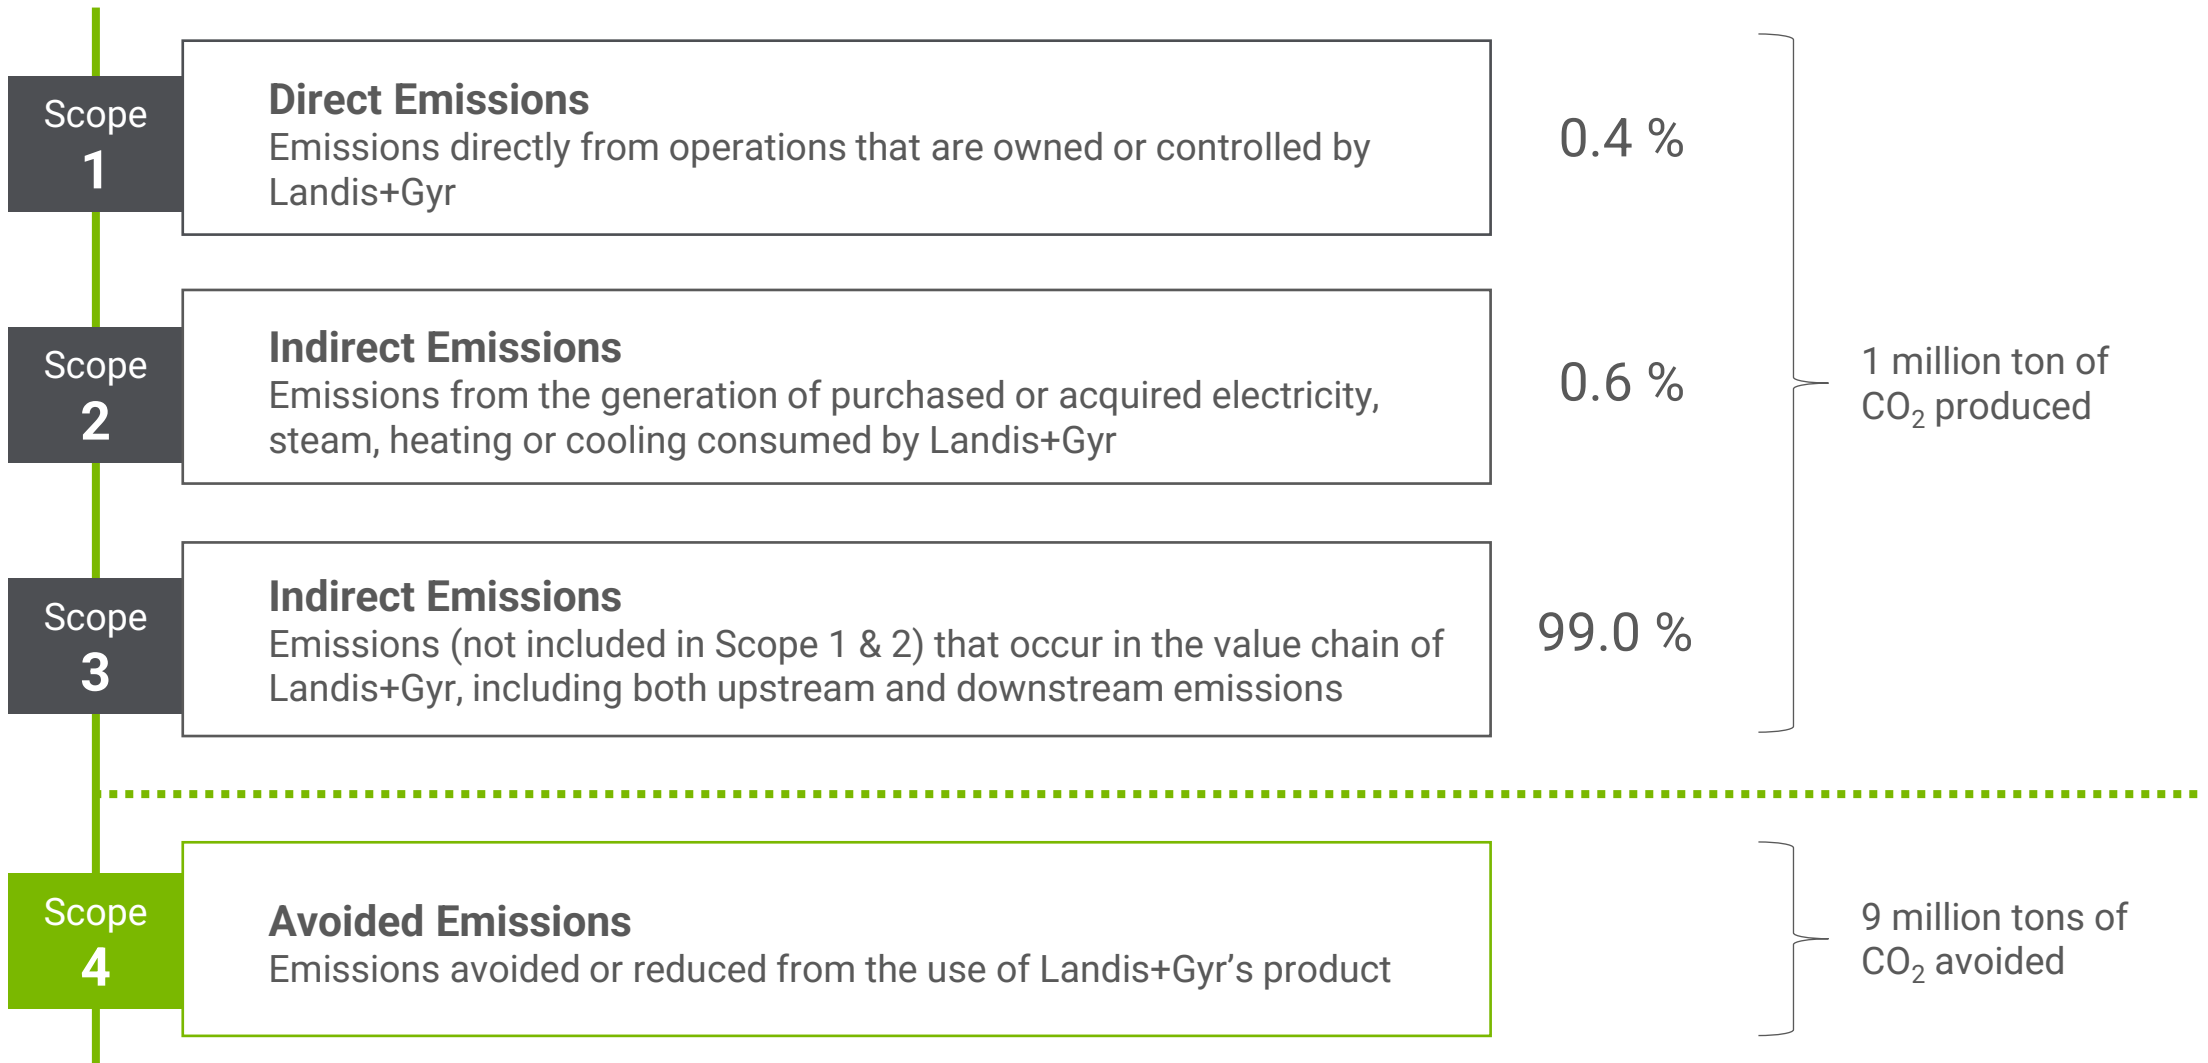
Scope 1

Direct Emissions
Emissions directly from operations that are owned or controlled by Landis+Gyr

0.4 %

Scope 2

Indirect Emissions
Emissions from the generation of purchased or acquired electricity, steam, heating or cooling consumed by Landis+Gyr

0.6 %

Scope 3

Indirect Emissions
Emissions (not included in Scope 1 & 2) that occur in the value chain of Landis+Gyr, including both upstream and downstream emissions

99.0 %

1 million ton of $CO_2$ produced

Scope 4

Avoided Emissions
Emissions avoided or reduced from the use of Landis+Gyr's product

9 million tons of $CO_2$ avoided